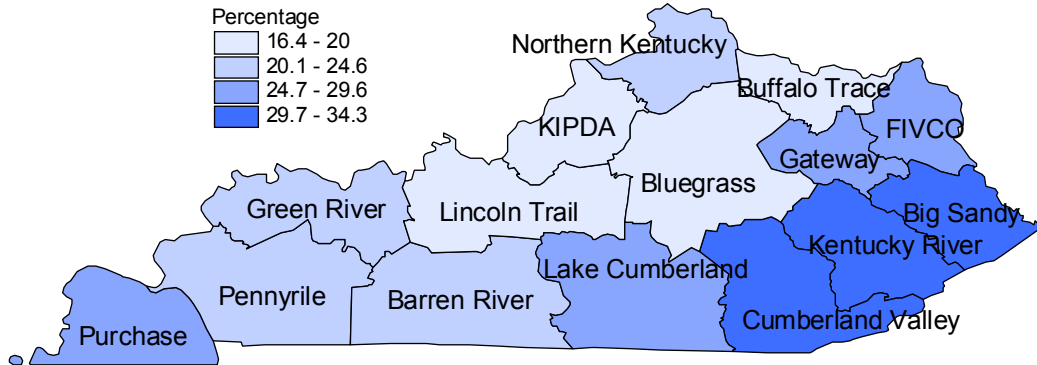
Percentage
16.4 - 20
20.1 - 24.6
24.7 - 29.6
29.7 - 34.3

Northern Kentucky
Buffalo Trace
KIPDA
FIVCO
Gateway
Bluegrass
Green River
Lincoln Trail
Big Sandy
Kentucky River
Lake Cumberland
Pennyrile
Barren River
Cumberland Valley
Purchase